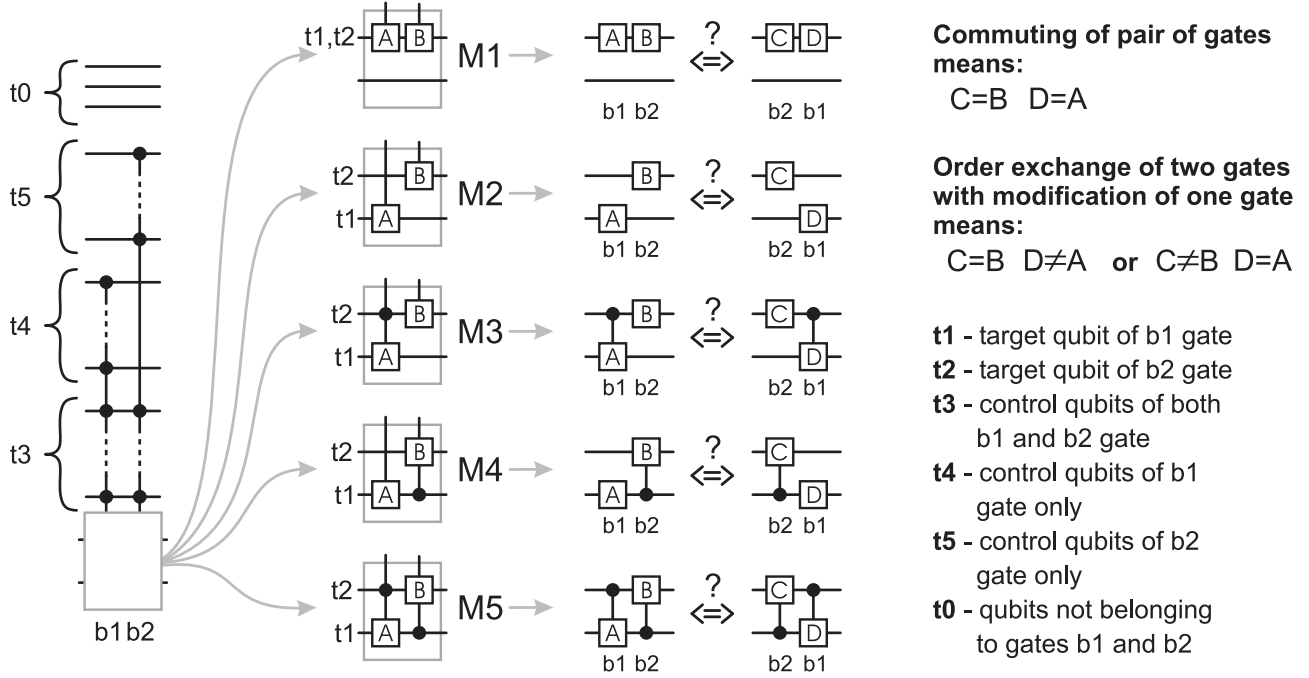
t0
t5
t4
t3
b1 b2

t1,t2 A B M1
A B ? <=> C D
b1 b2 b2 b1

t2 B
t1 A M2
B ? <=> C
A D
b1 b2 b2 b1

t2 B
t1 A M3
B ? <=> C
A D
b1 b2 b2 b1

t2 B
t1 A M4
B ? <=> C
A D
b1 b2 b2 b1

t2 B
t1 A M5
B ? <=> C
A D
b1 b2 b2 b1

**Commuting of pair of gates means:**
C=B D=A

**Order exchange of two gates with modification of one gate means:**
C=B D≠A **or** C≠B D=A

**t1** - target qubit of b1 gate
**t2** - target qubit of b2 gate
**t3** - control qubits of both b1 and b2 gate
**t4** - control qubits of b1 gate only
**t5** - control qubits of b2 gate only
**t0** - qubits not belonging to gates b1 and b2